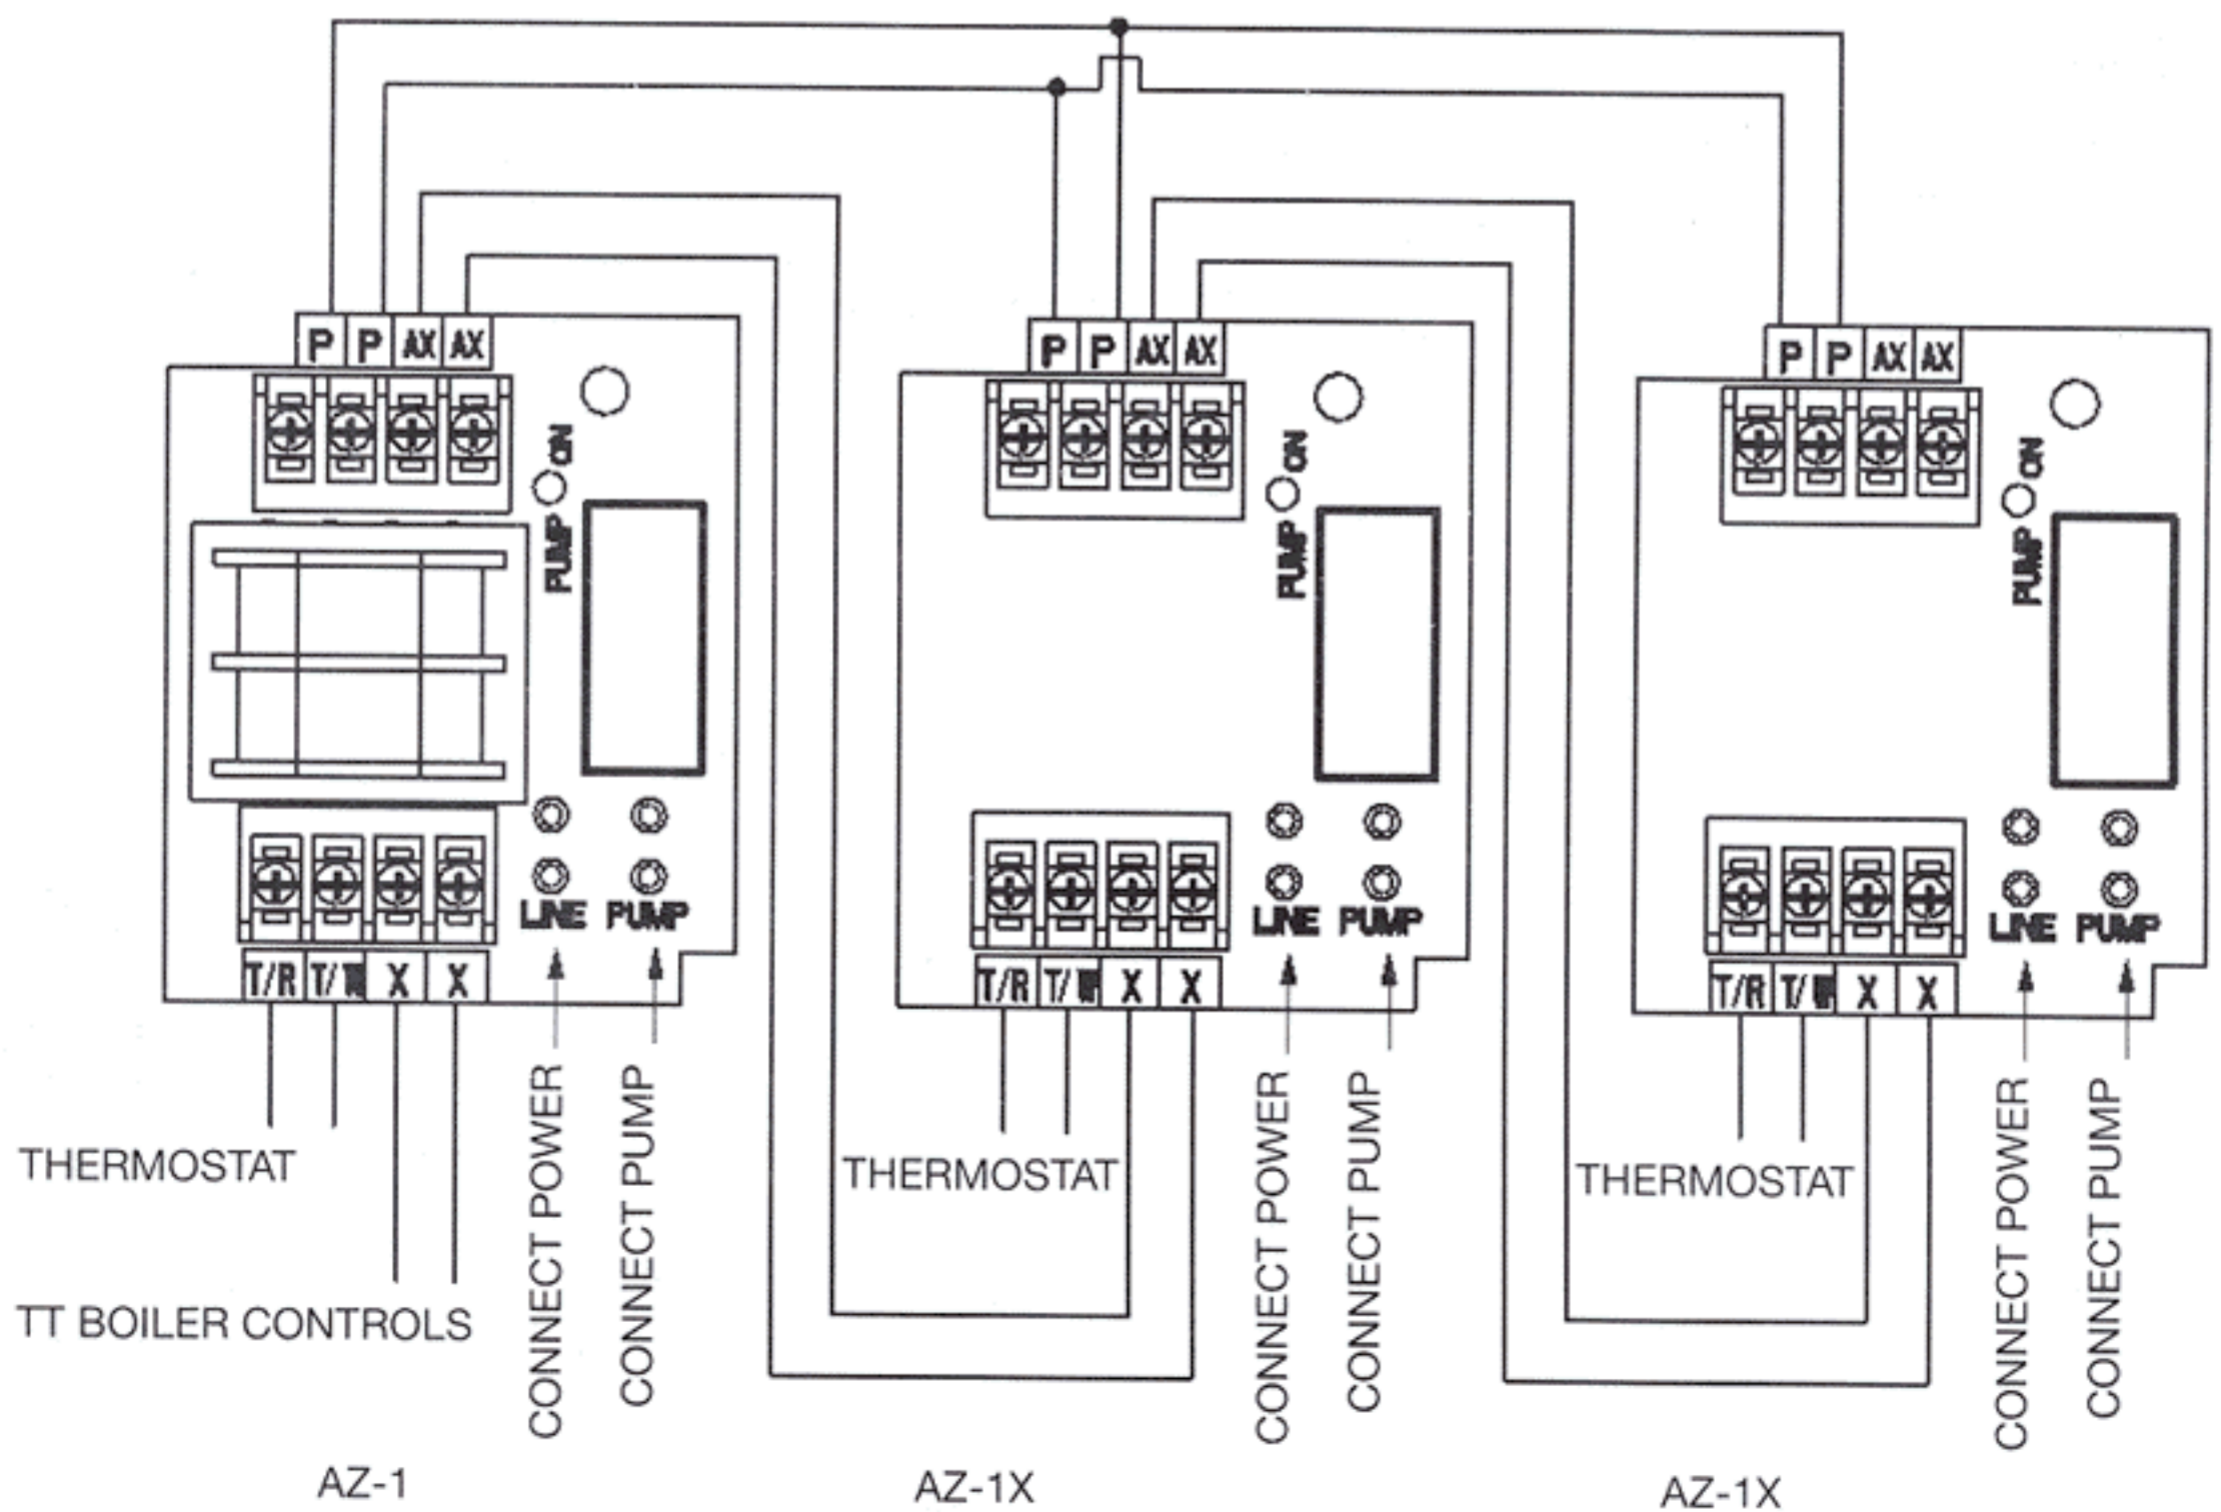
P P AX AX
PUMP ON
T/R T/W X X
LINE PUMP
THERMOSTAT
TT BOILER CONTROLS
CONNECT POWER
CONNECT PUMP
AZ-1

P P AX AX
PUMP ON
T/R T/W X X
LINE PUMP
THERMOSTAT
CONNECT POWER
CONNECT PUMP
AZ-1X

P P AX AX
PUMP ON
T/R T/W X X
LINE PUMP
THERMOSTAT
CONNECT POWER
CONNECT PUMP
AZ-1X